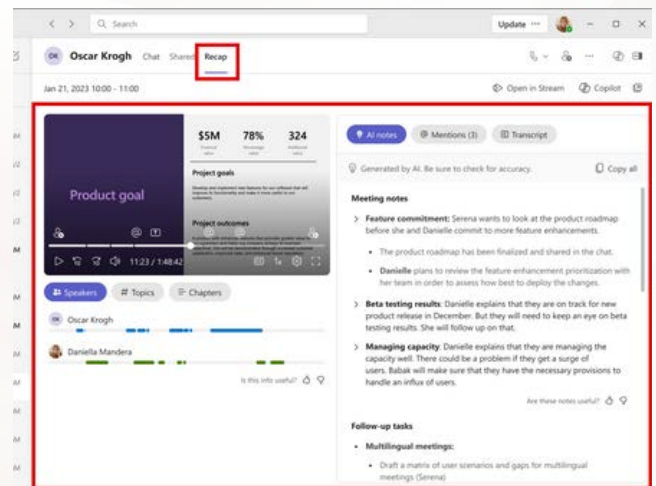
Search

Update

OK Oscar Krogh Chat Shared Recap

Jan 21, 2023 10:00 - 11:00

Open in Stream Copilot

$5M 78% 324

Project goals

Product goal

Project outcomes

11:23 / 1:48:42

Speakers # Topics Chapters

OK Oscar Krogh

Daniella Mandera

Is this info useful?

AI notes Mentions (3) Transcript

Generated by AI. Be sure to check for accuracy. Copy all

Meeting notes

> **Feature commitment:** Serena wants to look at the product roadmap before she and Danielle commit to more feature enhancements.

- The product roadmap has been finalized and shared in the chat.
- **Danielle** plans to review the feature enhancement prioritization with her team in order to assess how best to deploy the changes.

> **Beta testing results:** Danielle explains that they are on track for new product release in December. But they will need to keep an eye on beta testing results. She will follow up on that.

> **Managing capacity:** Danielle explains that they are managing the capacity well. There could be a problem if they get a surge of users. Babak will make sure that they have the necessary provisions to handle an influx of users.

Are these notes useful?

Follow-up tasks

- **Multilingual meetings:**
  - Draft a matrix of user scenarios and gaps for multilingual meetings (Serena)